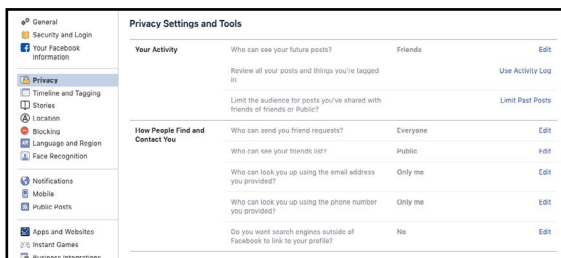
General
Security and Login
Your Facebook Information

Privacy
Timeline and Tagging
Stories
Location
Blocking
Language and Region
Face Recognition

Notifications
Mobile
Public Posts

Apps and Websites
Instant Games
Business Integrations

Privacy Settings and Tools

| | | | |
|---|---|---|---|
| Your Activity | Who can see your future posts? | Friends | Edit |
| | Review all your posts and things you're tagged in | | Use Activity Log |
| | Limit the audience for posts you've shared with friends of friends or Public? | | Limit Past Posts |
| How People Find and Contact You | Who can send you friend requests? | Everyone | Edit |
| | Who can see your friends list? | Public | Edit |
| | Who can look you up using the email address you provided? | Only me | Edit |
| | Who can look you up using the phone number you provided? | Only me | Edit |
| | Do you want search engines outside of Facebook to link to your profile? | No | Edit |